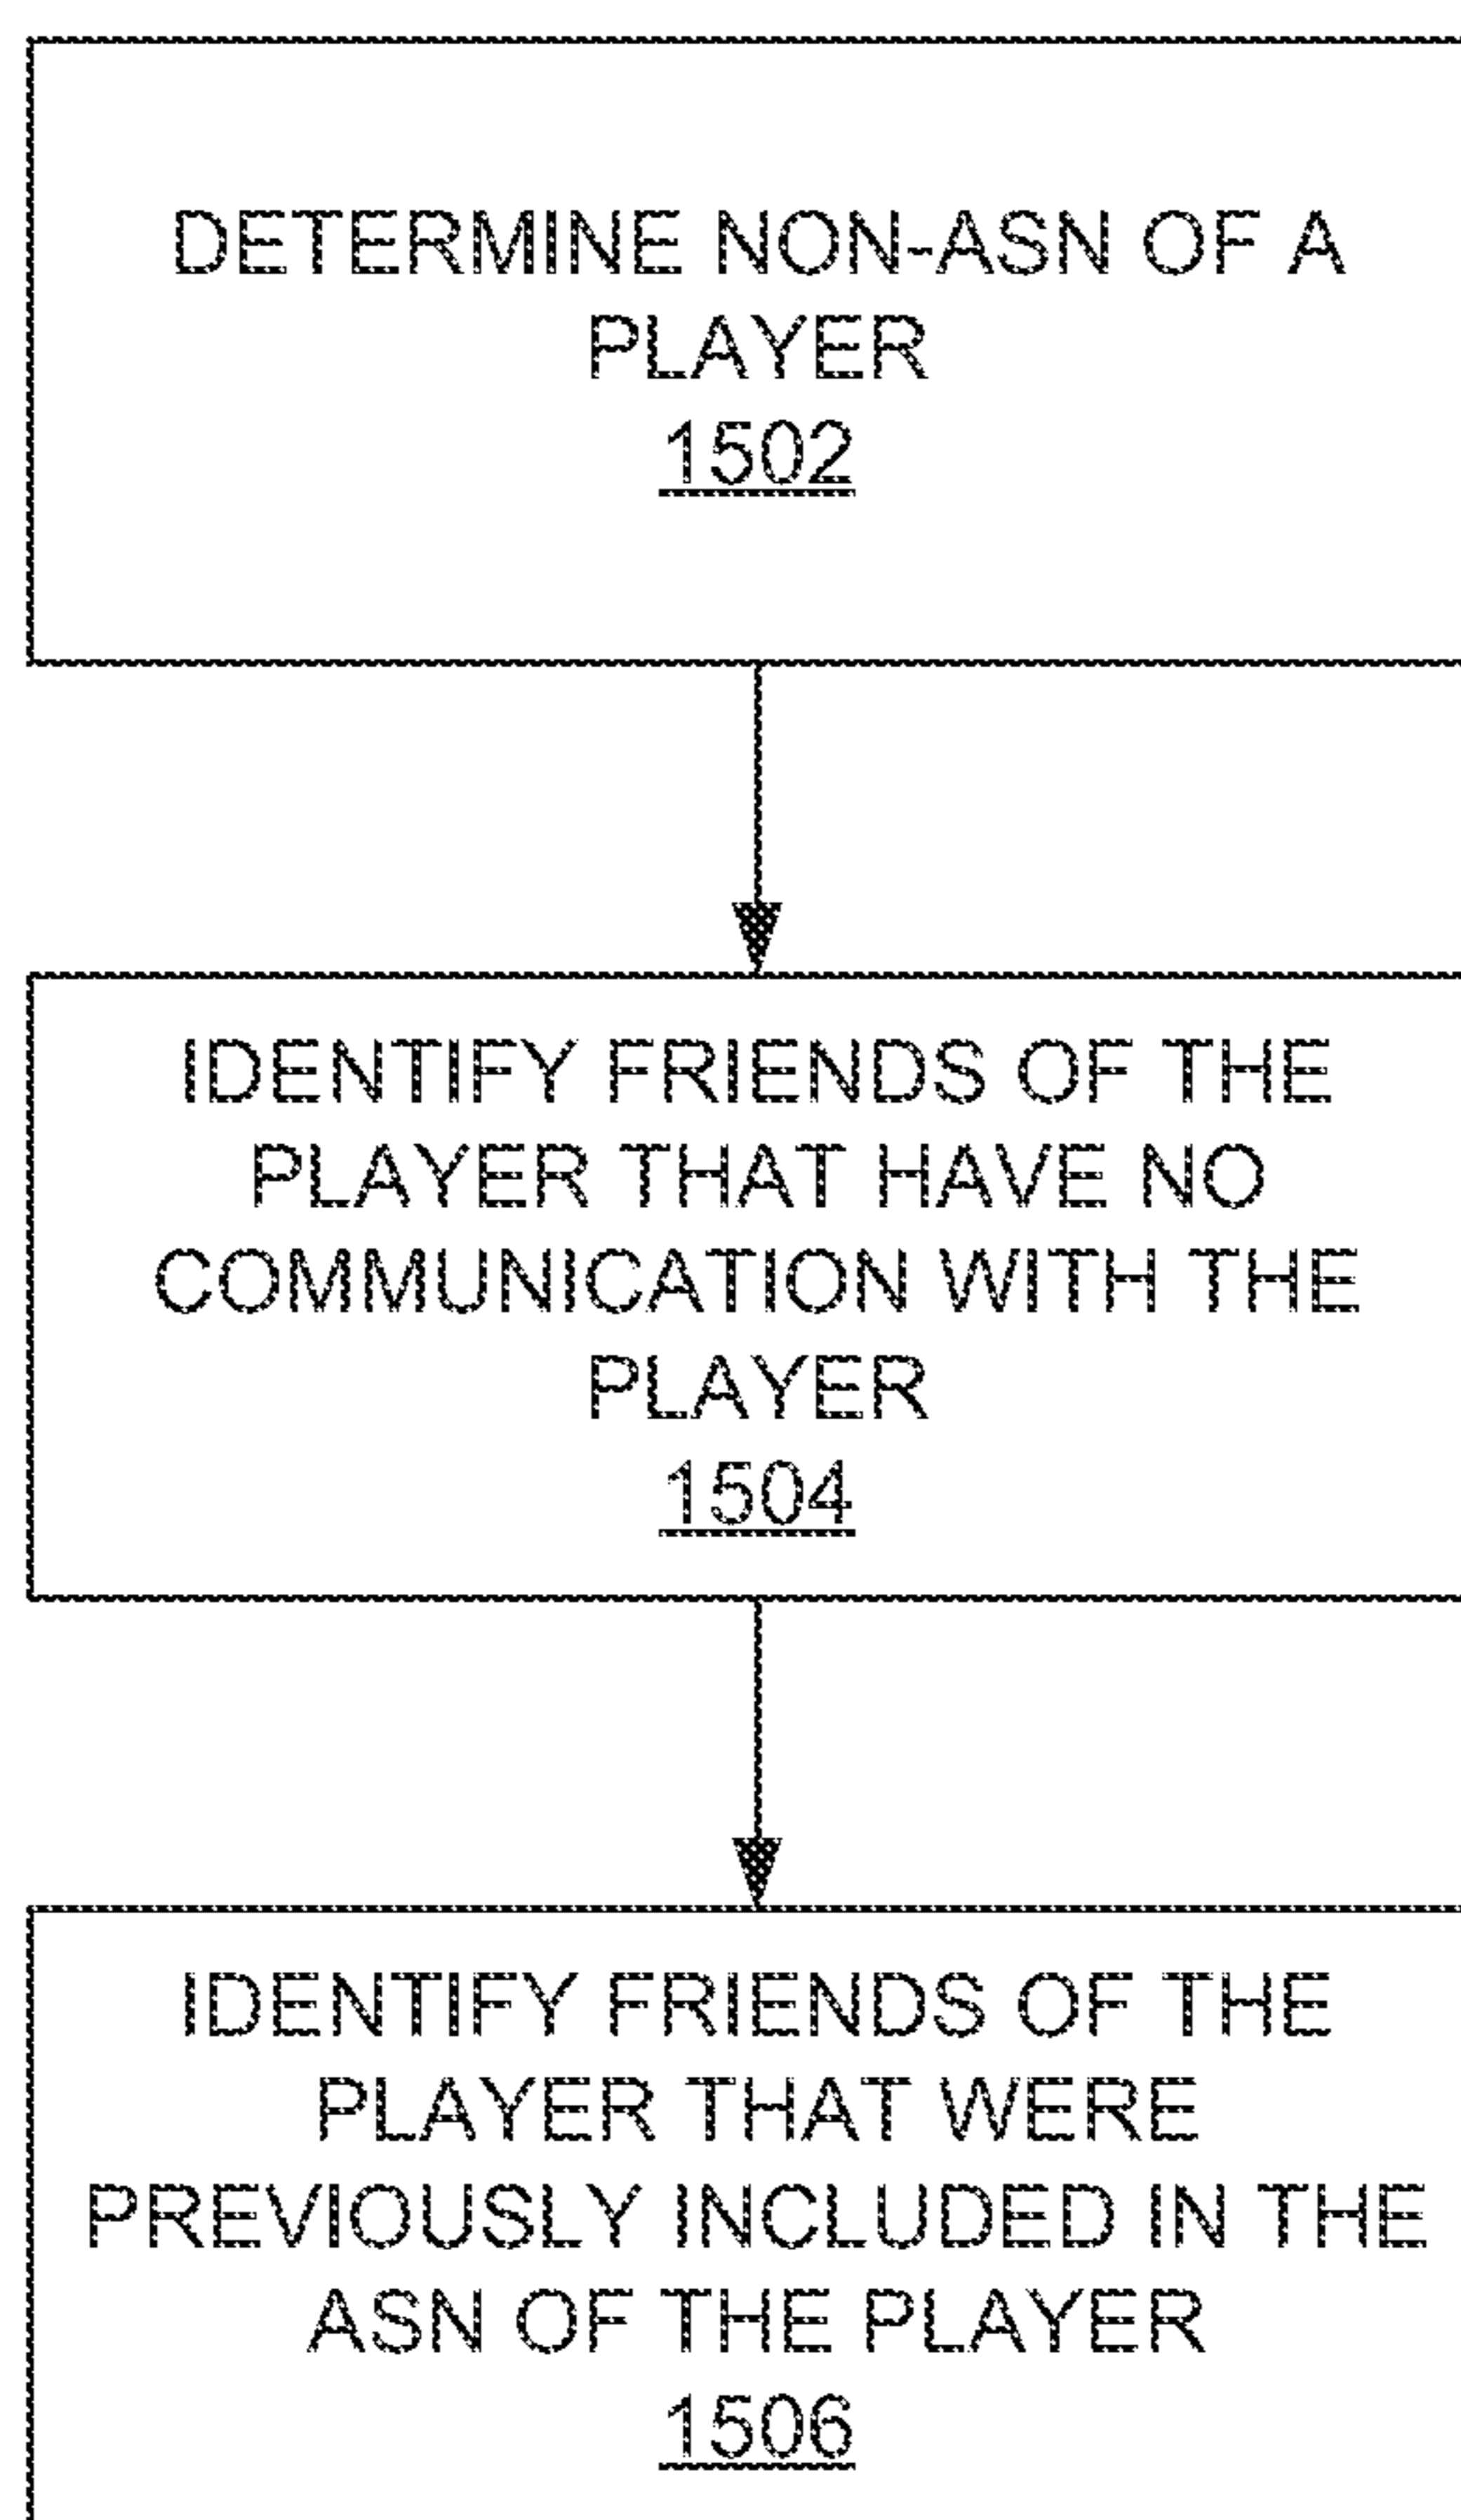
DETERMINE NON-ASN OF A PLAYER
1502

IDENTIFY FRIENDS OF THE PLAYER THAT HAVE NO COMMUNICATION WITH THE PLAYER
1504

IDENTIFY FRIENDS OF THE PLAYER THAT WERE PREVIOUSLY INCLUDED IN THE ASN OF THE PLAYER
1506